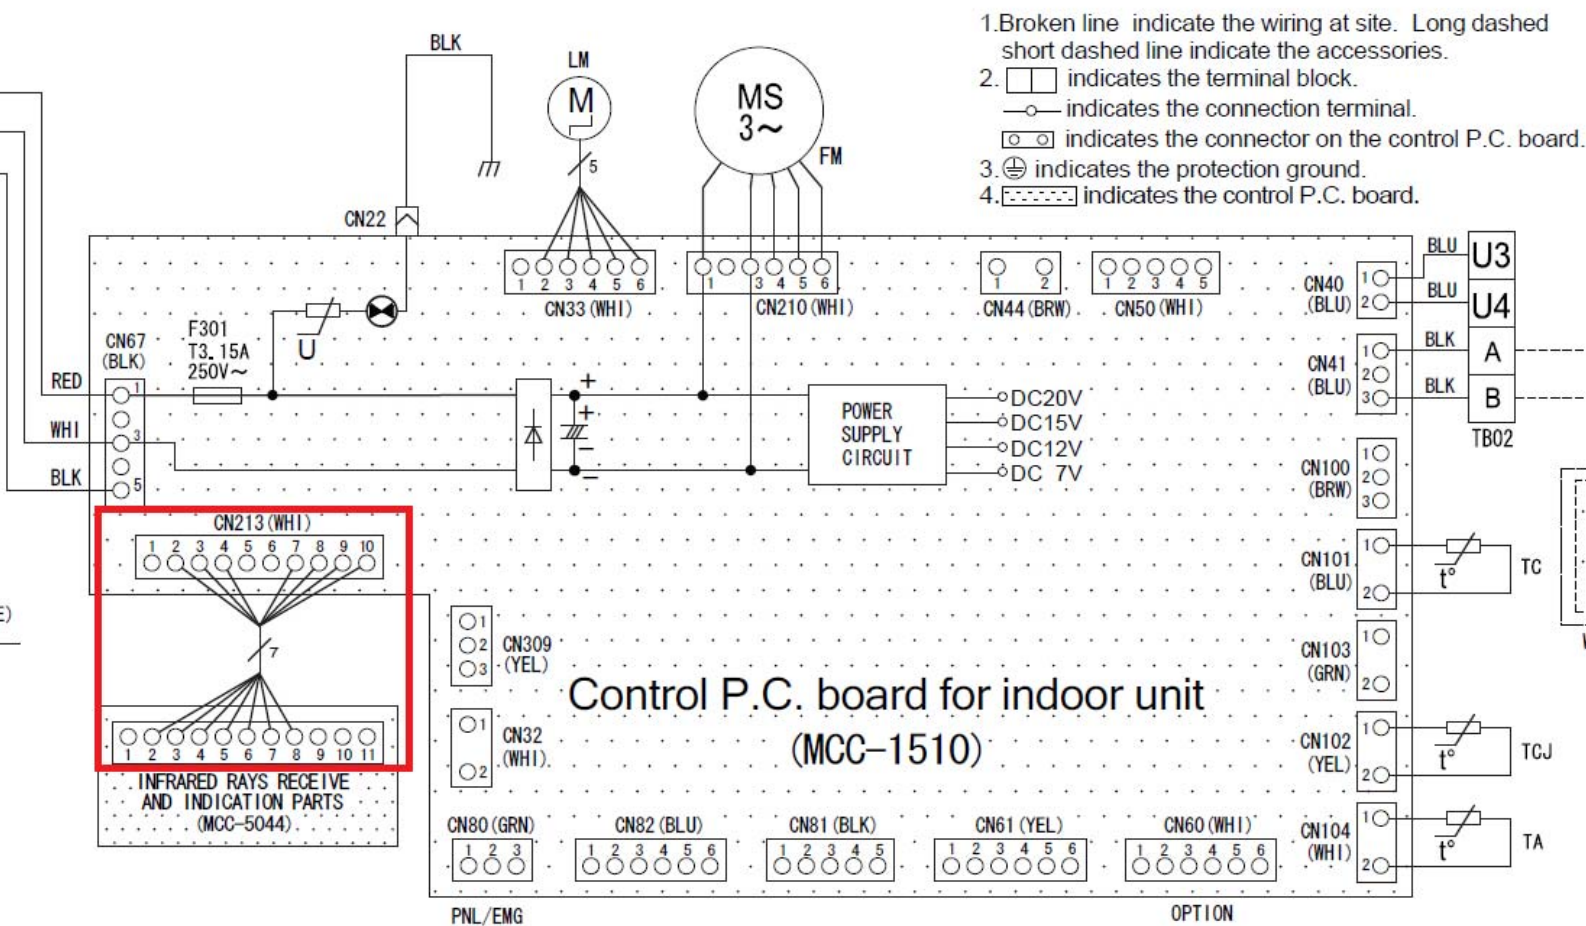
1.Broken line indicate the wiring at site. Long dashed short dashed line indicate the accessories.
2. indicates the terminal block.
indicates the connection terminal.
indicates the connector on the control P.C. board.
3. indicates the protection ground.
4. indicates the control P.C. board.

BLK
LM
M
5
MS
3~
FM
CN22
CN33 (WHI)
1 2 3 4 5 6
CN210 (WHI)
1 3 4 5 6
CN44 (BRW)
1 2
CN50 (WHI)
1 2 3 4 5
BLU
U3
BLU
U4
CN40 (BLU)
1 2
BLK
A
BLK
B
CN41 (BLU)
1 2 3
TB02
CN67 (BLK)
F301
T3.15A
250V~
U
RED
WHI
BLK
1
3
5
+
+
−
−
POWER SUPPLY CIRCUIT
DC20V
DC15V
DC12V
DC 7V
CN100 (BRW)
1 2 3
CN101 (BLU)
1 2
TC
CN213 (WHI)
1 2 3 4 5 6 7 8 9 10
7
1 2 3 4 5 6 7 8 9 10 11
INFRARED RAYS RECEIVE AND INDICATION PARTS (MCC-5044)
CN309 (YEL)
1 2 3
CN32 (WHI)
1 2
Control P.C. board for indoor unit
(MCC-1510)
CN103 (GRN)
1 2
CN102 (YEL)
1 2
TCJ
CN104 (WHI)
1 2
TA
CN80 (GRN)
1 2 3
CN82 (BLU)
1 2 3 4 5 6
CN81 (BLK)
1 2 3 4 5
CN61 (YEL)
1 2 3 4 5 6
CN60 (WHI)
1 2 3 4 5 6
PNL/EMG
OPTION
E)